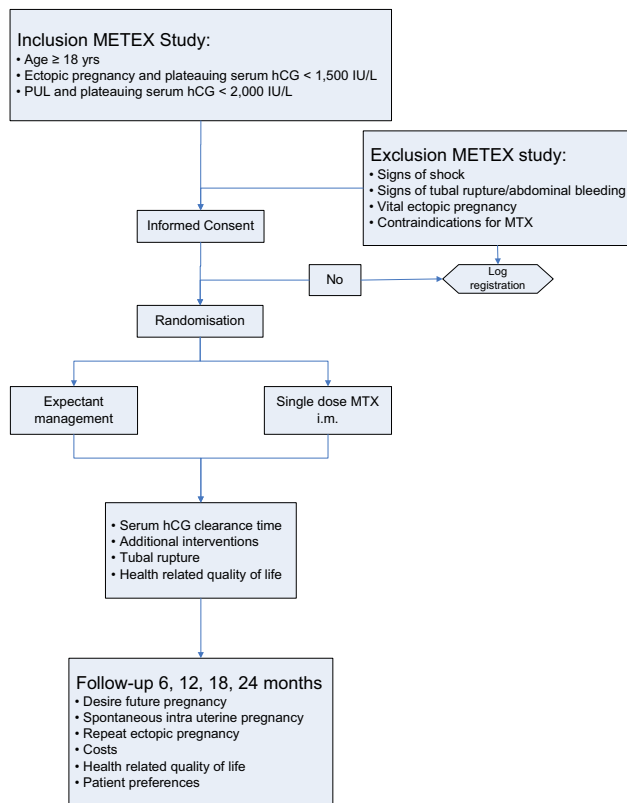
Inclusion METEX Study:
• Age ≥ 18 yrs
• Ectopic pregnancy and plateauing serum hCG < 1,500 IU/L
• PUL and plateauing serum hCG < 2,000 IU/L

Exclusion METEX study:
• Signs of shock
• Signs of tubal rupture/abdominal bleeding
• Vital ectopic pregnancy
• Contraindications for MTX

Informed Consent

No

Log registration

Randomisation

Expectant management

Single dose MTX i.m.

• Serum hCG clearance time
• Additional interventions
• Tubal rupture
• Health related quality of life

Follow-up 6, 12, 18, 24 months
• Desire future pregnancy
• Spontaneous intra uterine pregnancy
• Repeat ectopic pregnancy
• Costs
• Health related quality of life
• Patient preferences